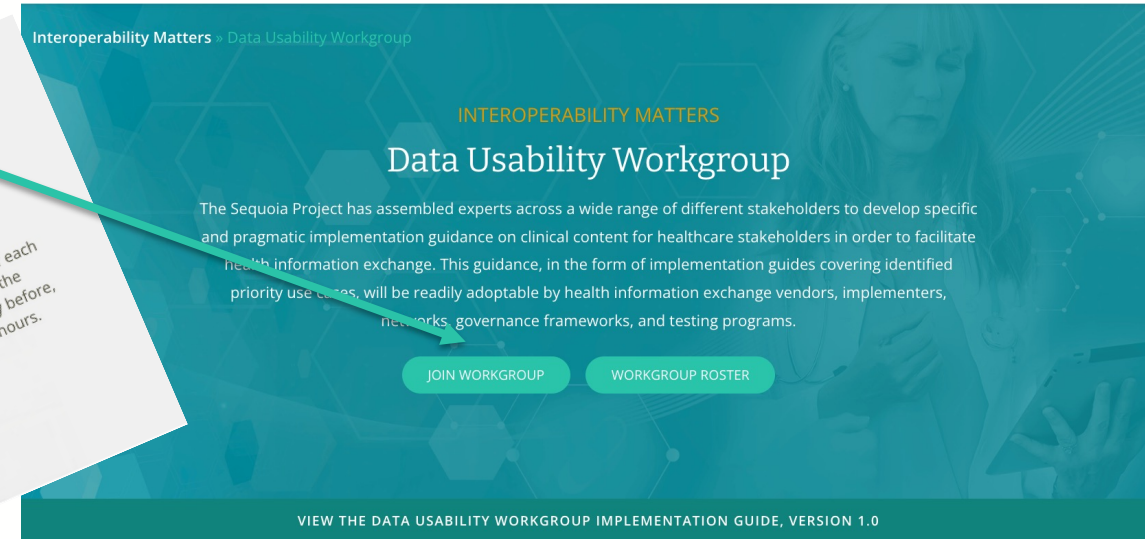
Interoperability Matters » Data Usability Workgroup

each
the
y before,
hours.

INTEROPERABILITY MATTERS

Data Usability Workgroup

The Sequoia Project has assembled experts across a wide range of different stakeholders to develop specific and pragmatic implementation guidance on clinical content for healthcare stakeholders in order to facilitate health information exchange. This guidance, in the form of implementation guides covering identified priority use cases, will be readily adoptable by health information exchange vendors, implementers, networks, governance frameworks, and testing programs.

JOIN WORKGROUP

WORKGROUP ROSTER

VIEW THE DATA USABILITY WORKGROUP IMPLEMENTATION GUIDE, VERSION 1.0